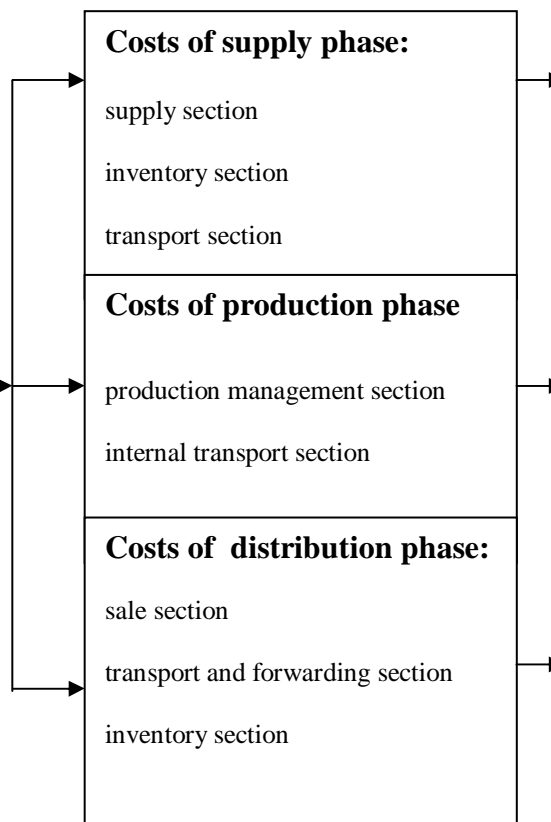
Costs of supply phase:

supply section

inventory section

transport section

Costs of production phase

production management section

internal transport section

Costs of distribution phase:

sale section

transport and forwarding section

inventory section